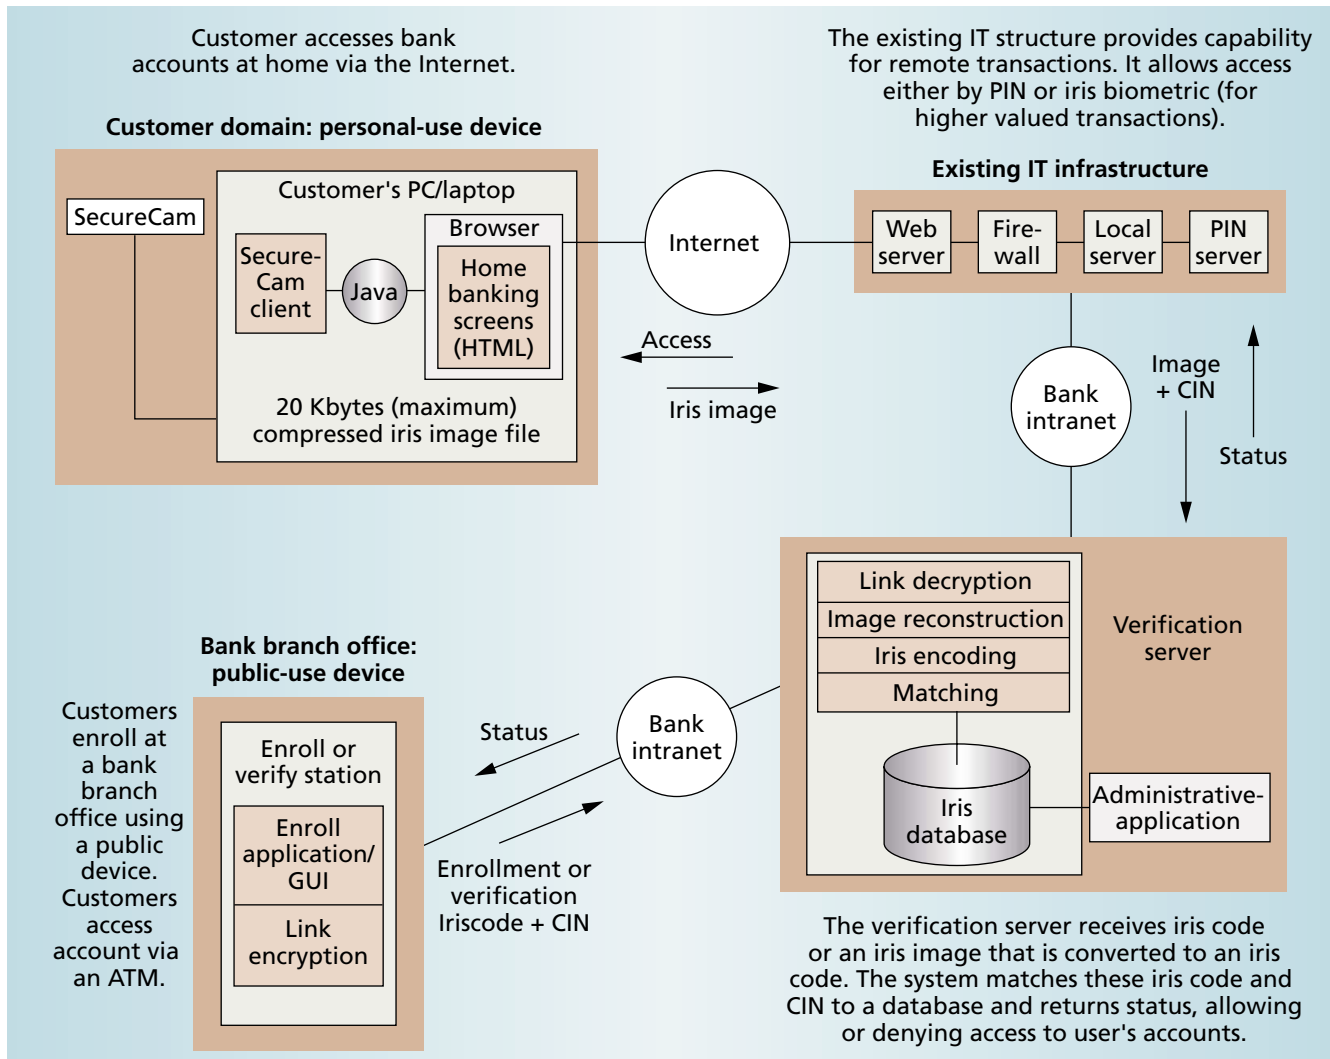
Customer accesses bank accounts at home via the Internet.

The existing IT structure provides capability for remote transactions. It allows access either by PIN or iris biometric (for higher valued transactions).

Customer domain: personal-use device

SecureCam

Customer's PC/laptop

Secure-Cam client

Java

Browser

Home banking screens (HTML)

20 Kbytes (maximum) compressed iris image file

Internet

Access

Iris image

Existing IT infrastructure

Web server

Fire-wall

Local server

PIN server

Bank intranet

Image + CIN

Status

Link decryption

Image reconstruction

Iris encoding

Matching

Verification server

Iris database

Administrative-application

Bank branch office: public-use device

Customers enroll at a bank branch office using a public device. Customers access account via an ATM.

Enroll or verify station

Enroll application/ GUI

Link encryption

Status

Bank intranet

Enrollment or verification Iriscode + CIN

The verification server receives iris code or an iris image that is converted to an iris code. The system matches these iris code and CIN to a database and returns status, allowing or denying access to user's accounts.